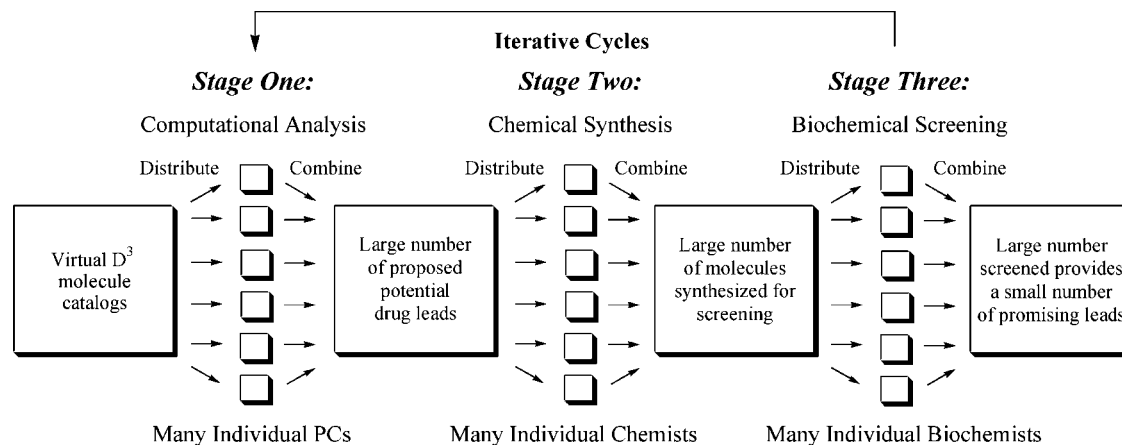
Iterative Cycles

Stage One:
Computational Analysis

Stage Two:
Chemical Synthesis

Stage Three:
Biochemical Screening

Distribute

Combine

Distribute

Combine

Distribute

Combine

Virtual $D^3$ molecule catalogs

Large number of proposed potential drug leads

Large number of molecules synthesized for screening

Large number screened provides a small number of promising leads

Many Individual PCs

Many Individual Chemists

Many Individual Biochemists